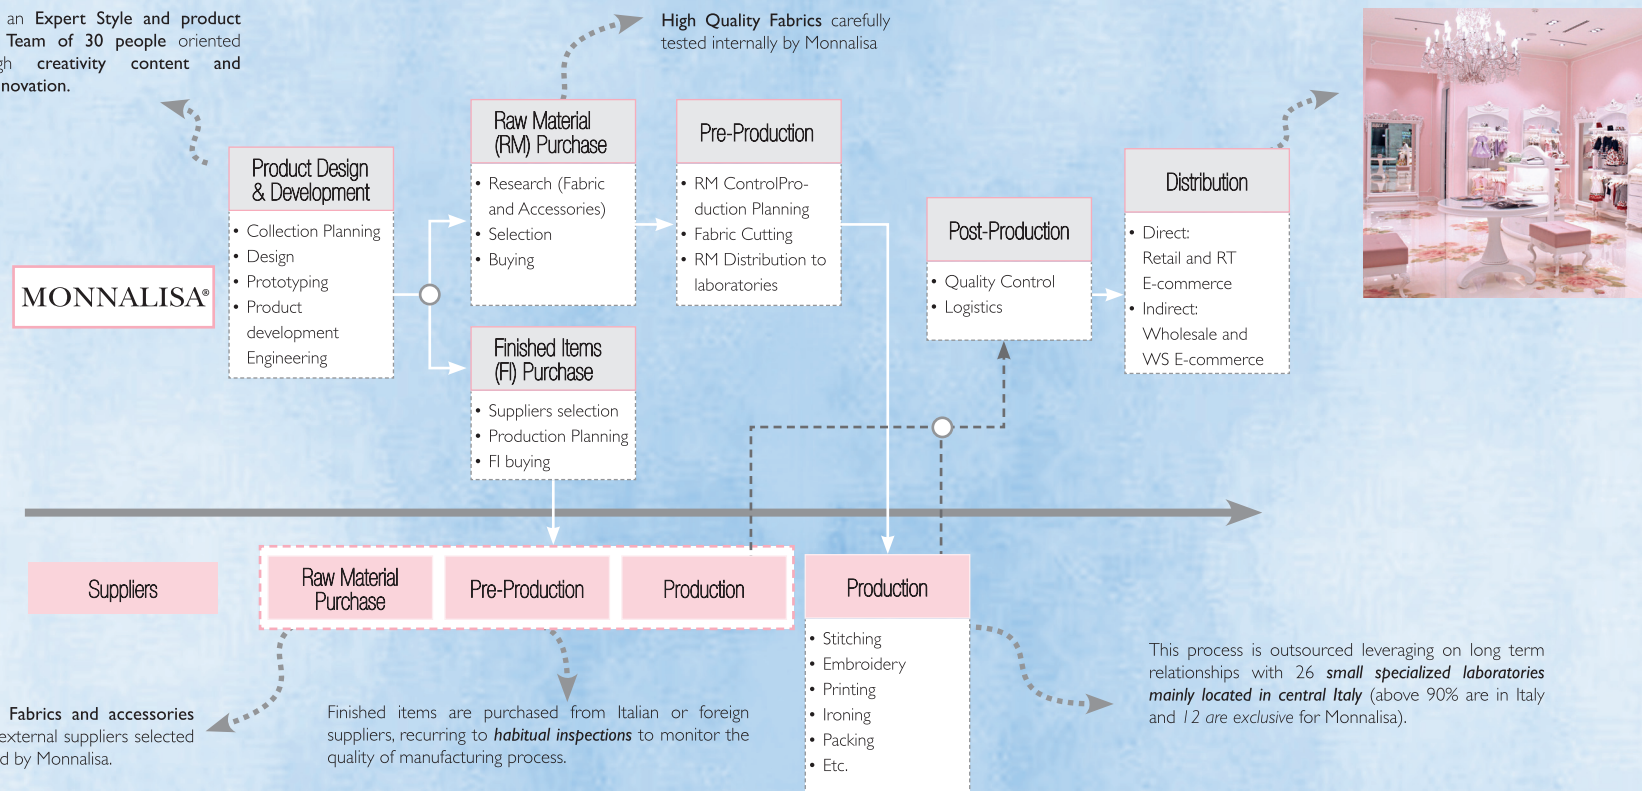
an Expert Style and product Team of 30 people oriented gh creativity content and novation.

High Quality Fabrics carefully tested internally by Monnalisa

MONNALISA®

Product Design & Development
• Collection Planning
• Design
• Prototyping
• Product development Engineering

Raw Material (RM) Purchase
• Research (Fabric and Accessories)
• Selection
• Buying

Finished Items (FI) Purchase
• Suppliers selection
• Production Planning
• FI buying

Pre-Production
• RM ControlProduction Planning
• Fabric Cutting
• RM Distribution to laboratories

Post-Production
• Quality Control
• Logistics

Distribution
• Direct: Retail and RT E-commerce
• Indirect: Wholesale and WS E-commerce

Suppliers

Raw Material Purchase

Pre-Production

Production

Production
• Stitching
• Embroidery
• Printing
• Ironing
• Packing
• Etc.

Fabrics and accessories external suppliers selected d by Monnalisa.

Finished items are purchased from Italian or foreign suppliers, recurring to habitual inspections to monitor the quality of manufacturing process.

This process is outsourced leveraging on long term relationships with 26 small specialized laboratories mainly located in central Italy (above 90% are in Italy and 12 are exclusive for Monnalisa).